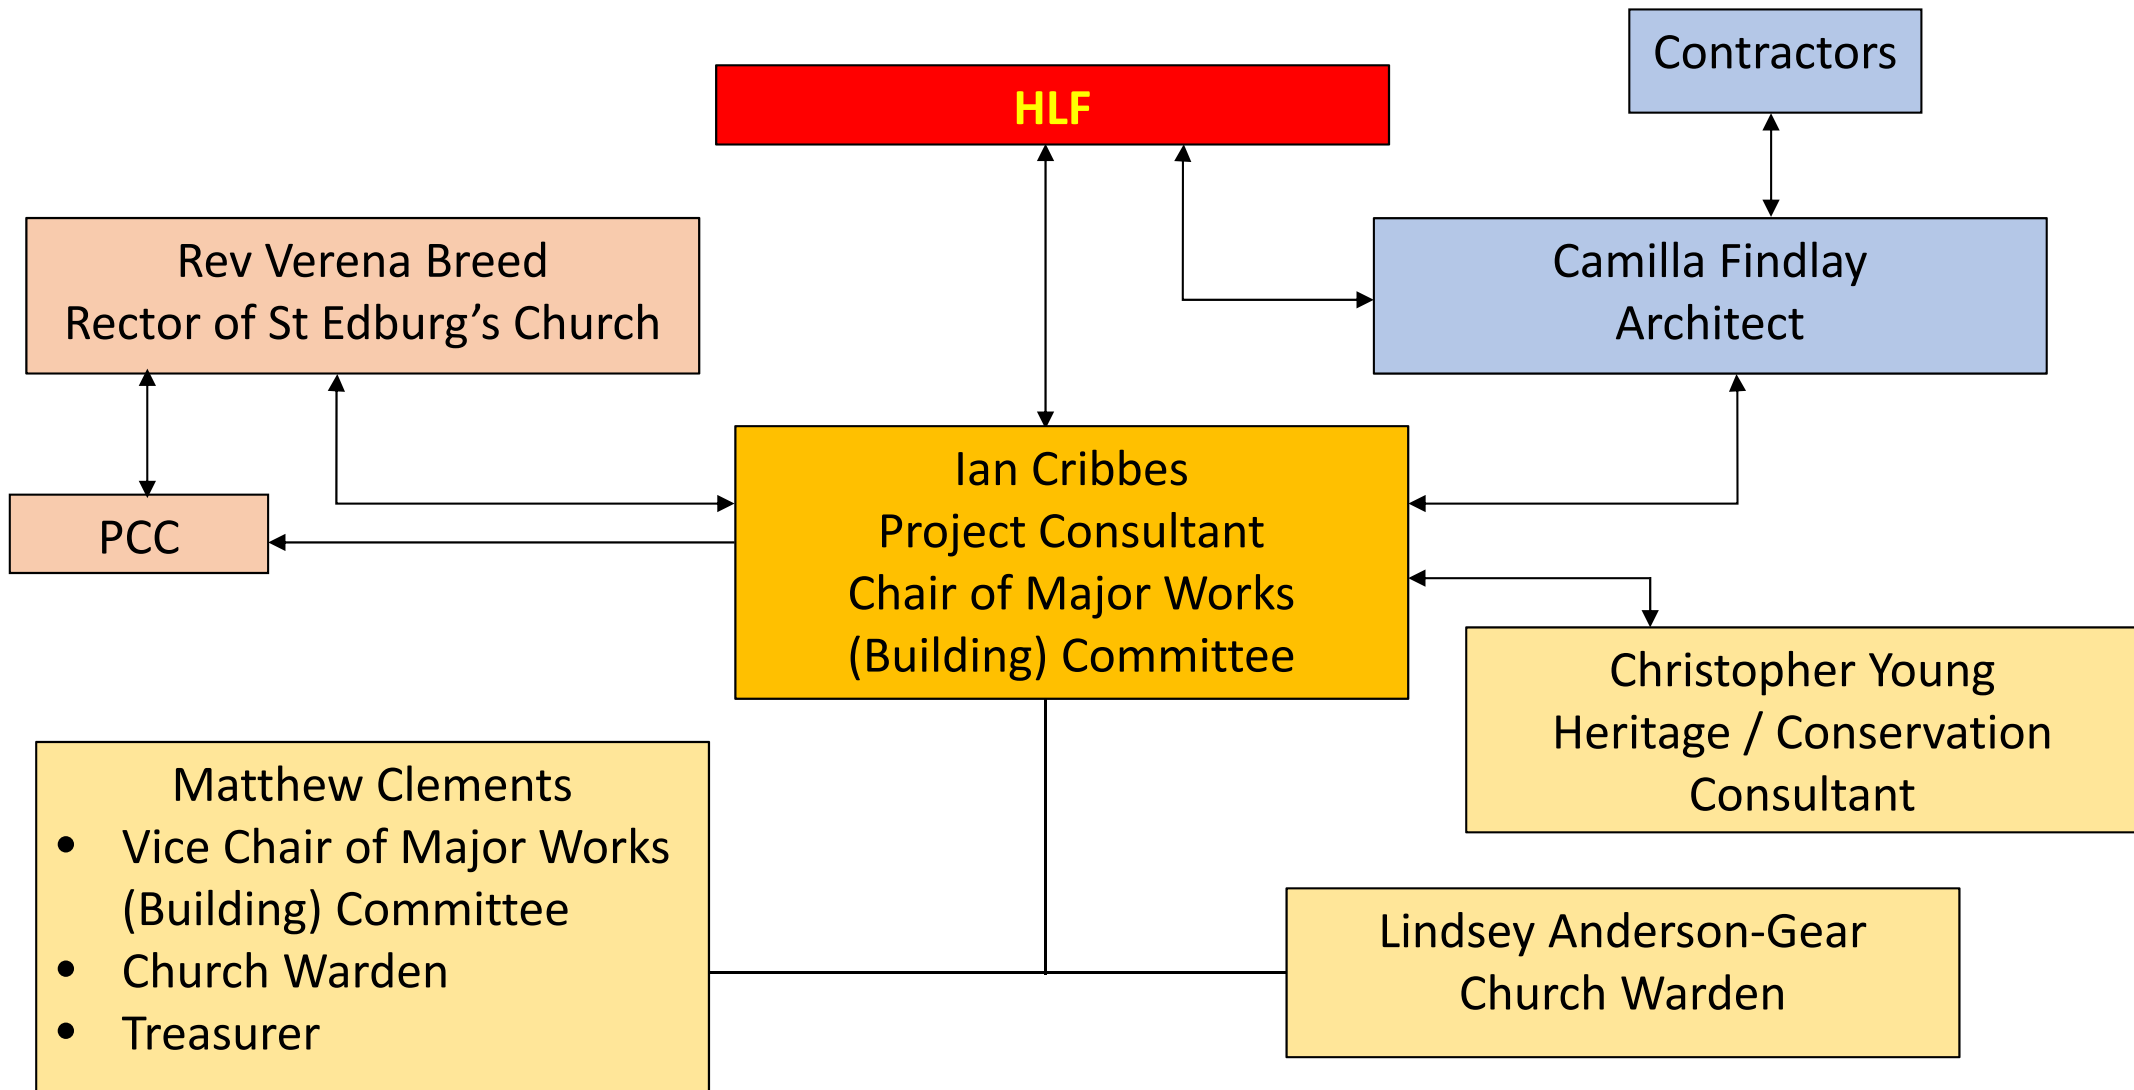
Contractors

HLF

Rev Verena Breed
Rector of St Edburg's Church

Camilla Findlay
Architect

PCC

Ian Cribbes
Project Consultant
Chair of Major Works
(Building) Committee

Christopher Young
Heritage / Conservation
Consultant

Matthew Clements
- Vice Chair of Major Works (Building) Committee
- Church Warden
- Treasurer

Lindsey Anderson-Gear
Church Warden